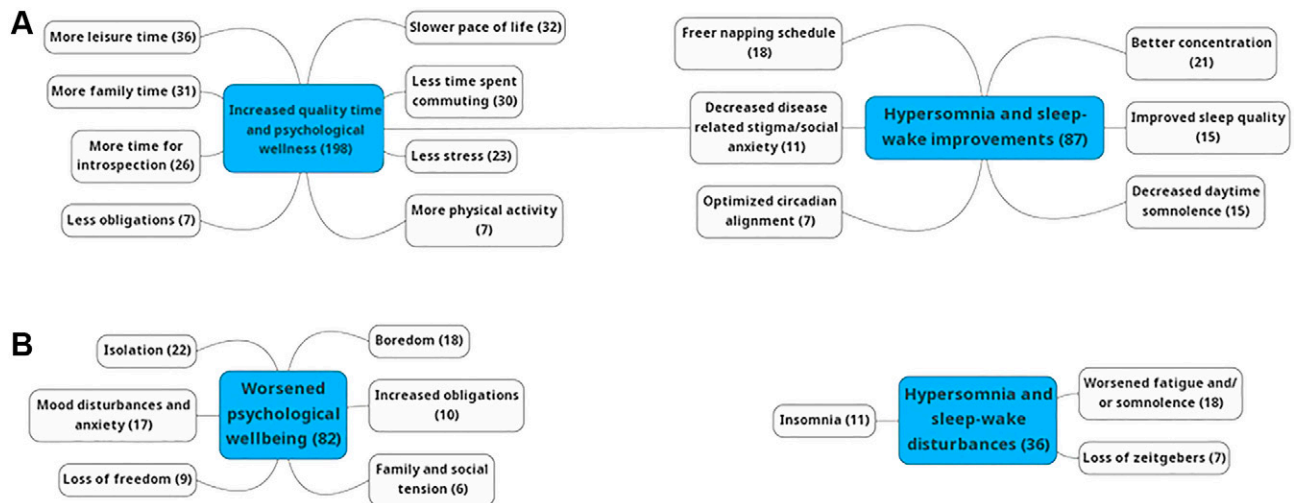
A

Increased quality time and psychological wellness (198)

More leisure time (36)

More family time (31)

More time for introspection (26)

Less obligations (7)

Slower pace of life (32)

Less time spent commuting (30)

Less stress (23)

More physical activity (7)

Hypersomnia and sleep-wake improvements (87)

Freer napping schedule (18)

Decreased disease related stigma/social anxiety (11)

Optimized circadian alignment (7)

Better concentration (21)

Improved sleep quality (15)

Decreased daytime somnolence (15)

B

Worsened psychological wellbeing (82)

Isolation (22)

Mood disturbances and anxiety (17)

Loss of freedom (9)

Boredom (18)

Increased obligations (10)

Family and social tension (6)

Hypersomnia and sleep-wake disturbances (36)

Insomnia (11)

Worsened fatigue and/ or somnolence (18)

Loss of zeitgebers (7)